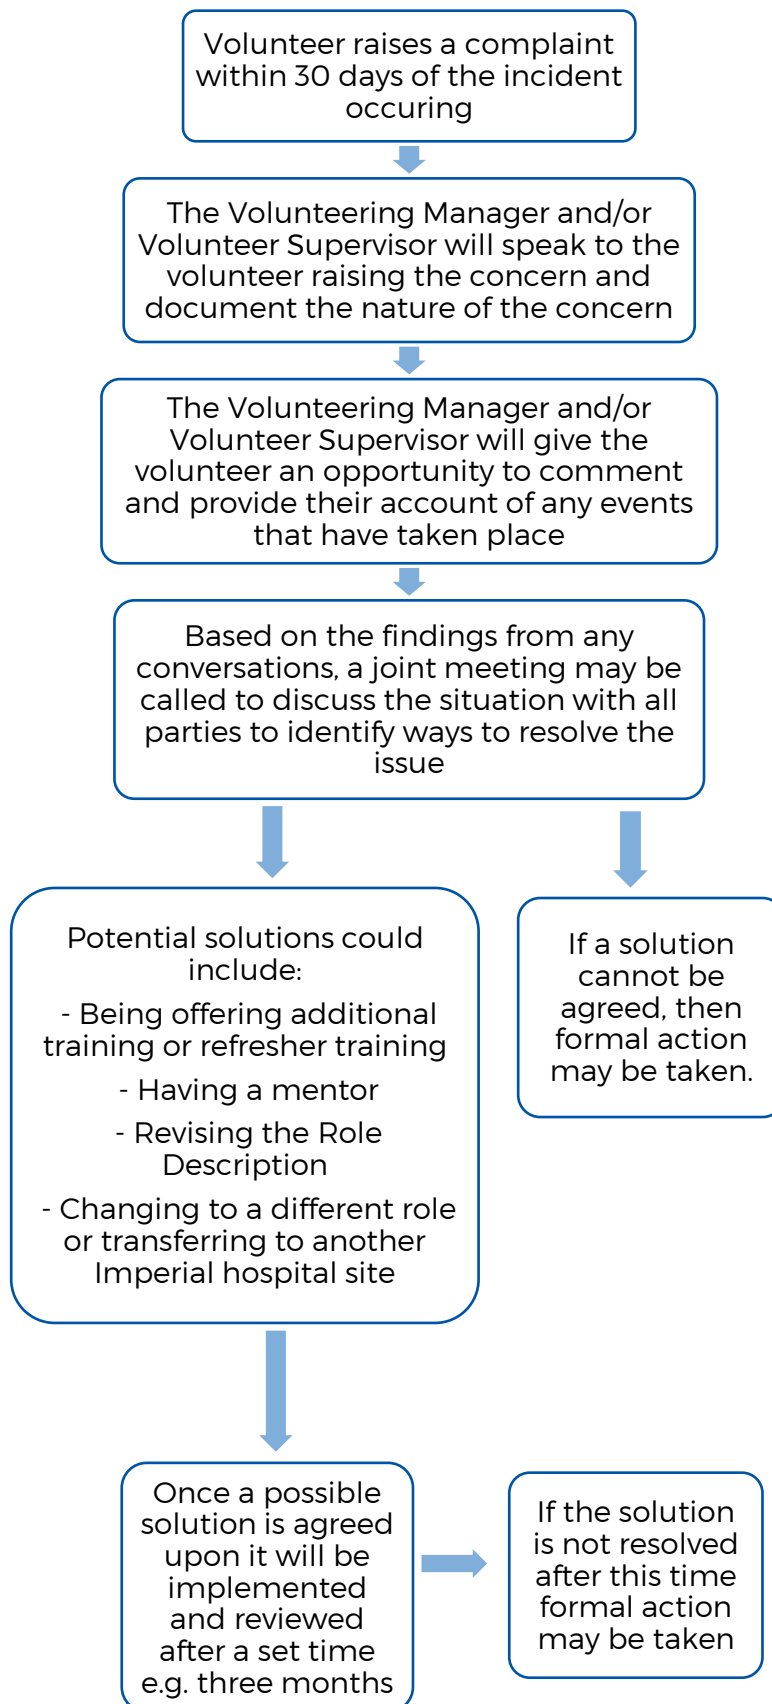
Volunteer raises a complaint within 30 days of the incident occuring

The Volunteering Manager and/or Volunteer Supervisor will speak to the volunteer raising the concern and document the nature of the concern

The Volunteering Manager and/or Volunteer Supervisor will give the volunteer an opportunity to comment and provide their account of any events that have taken place

Based on the findings from any conversations, a joint meeting may be called to discuss the situation with all parties to identify ways to resolve the issue

Potential solutions could include:

- Being offering additional training or refresher training

- Having a mentor

- Revising the Role Description

- Changing to a different role or transferring to another Imperial hospital site

If a solution cannot be agreed, then formal action may be taken.

Once a possible solution is agreed upon it will be implemented and reviewed after a set time e.g. three months

If the solution is not resolved after this time formal action may be taken